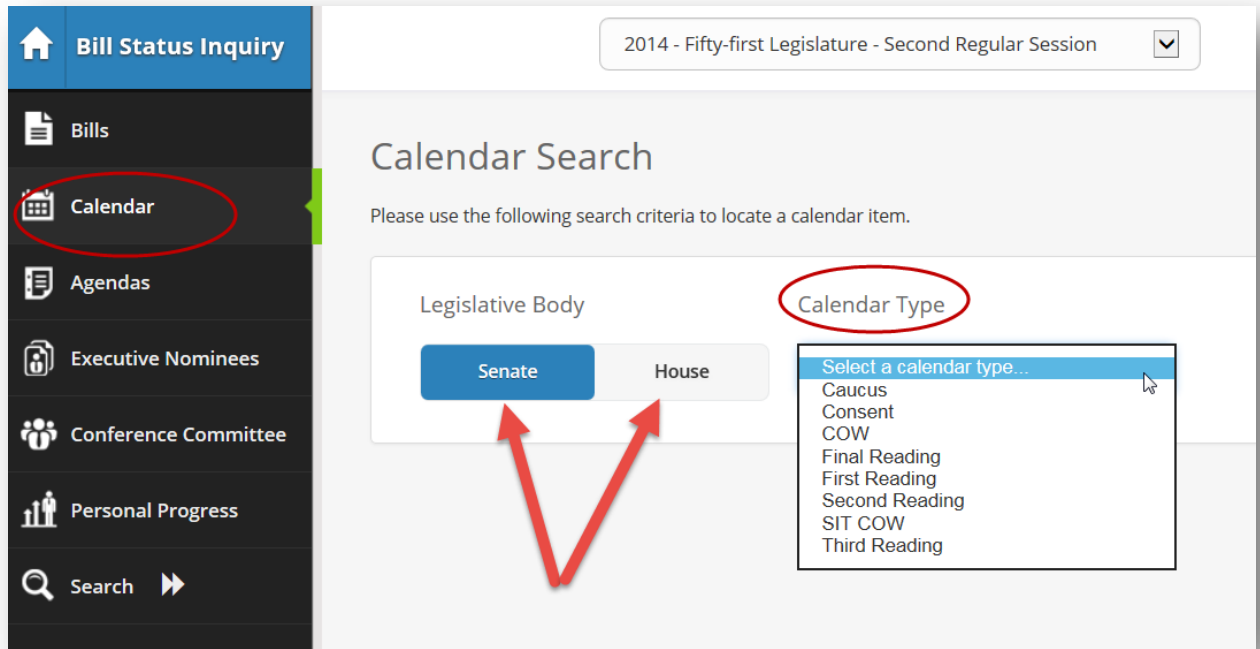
Bill Status Inquiry

2014 - Fifty-first Legislature - Second Regular Session

Bills

Calendar

Agendas

Executive Nominees

Conference Committee

Personal Progress

Search

Calendar Search

Please use the following search criteria to locate a calendar item.

Legislative Body

Senate

House

Calendar Type

Select a calendar type...
Caucus
Consent
COW
Final Reading
First Reading
Second Reading
SIT COW
Third Reading